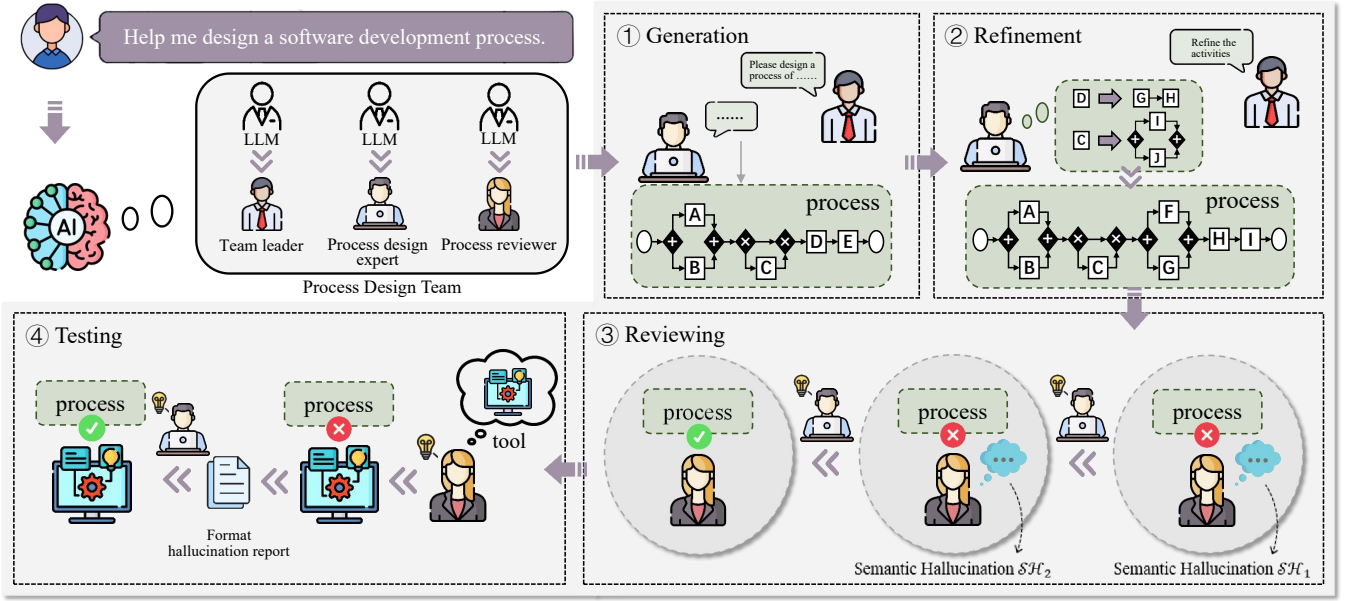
Help me design a software development process.

AI

LLM
Team leader

LLM
Process design expert

LLM
Process reviewer

Process Design Team

① Generation

Please design a process of ……

……

process

A
B
C
D
E

② Refinement

Refine the activities

D
G
H
C
I
J

process

A
B
C
F
G
H
I

③ Reviewing

process

process

process

Semantic Hallucination $\mathcal{SH}_2$

Semantic Hallucination $\mathcal{SH}_1$

④ Testing

process

process

tool

Format hallucination report